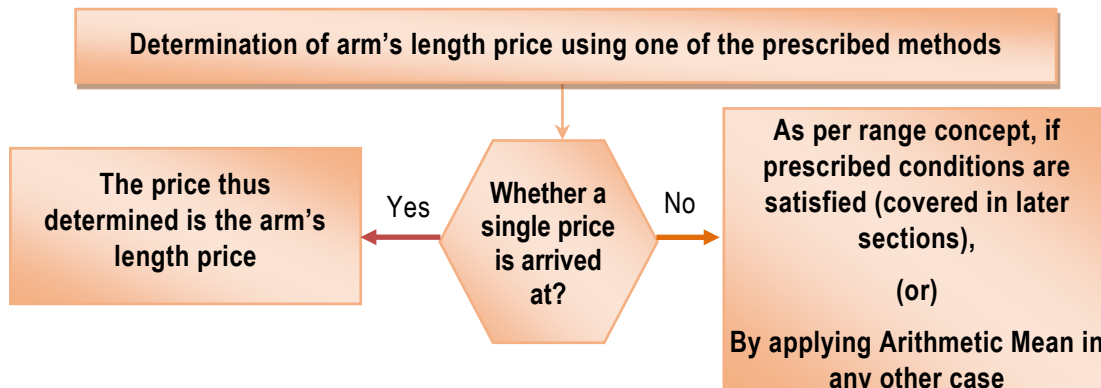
Determination of arm’s length price using one of the prescribed methods

The price thus determined is the arm’s length price

Yes

Whether a single price is arrived at?

No

As per range concept, if prescribed conditions are satisfied (covered in later sections),

(or)

By applying Arithmetic Mean in any other case